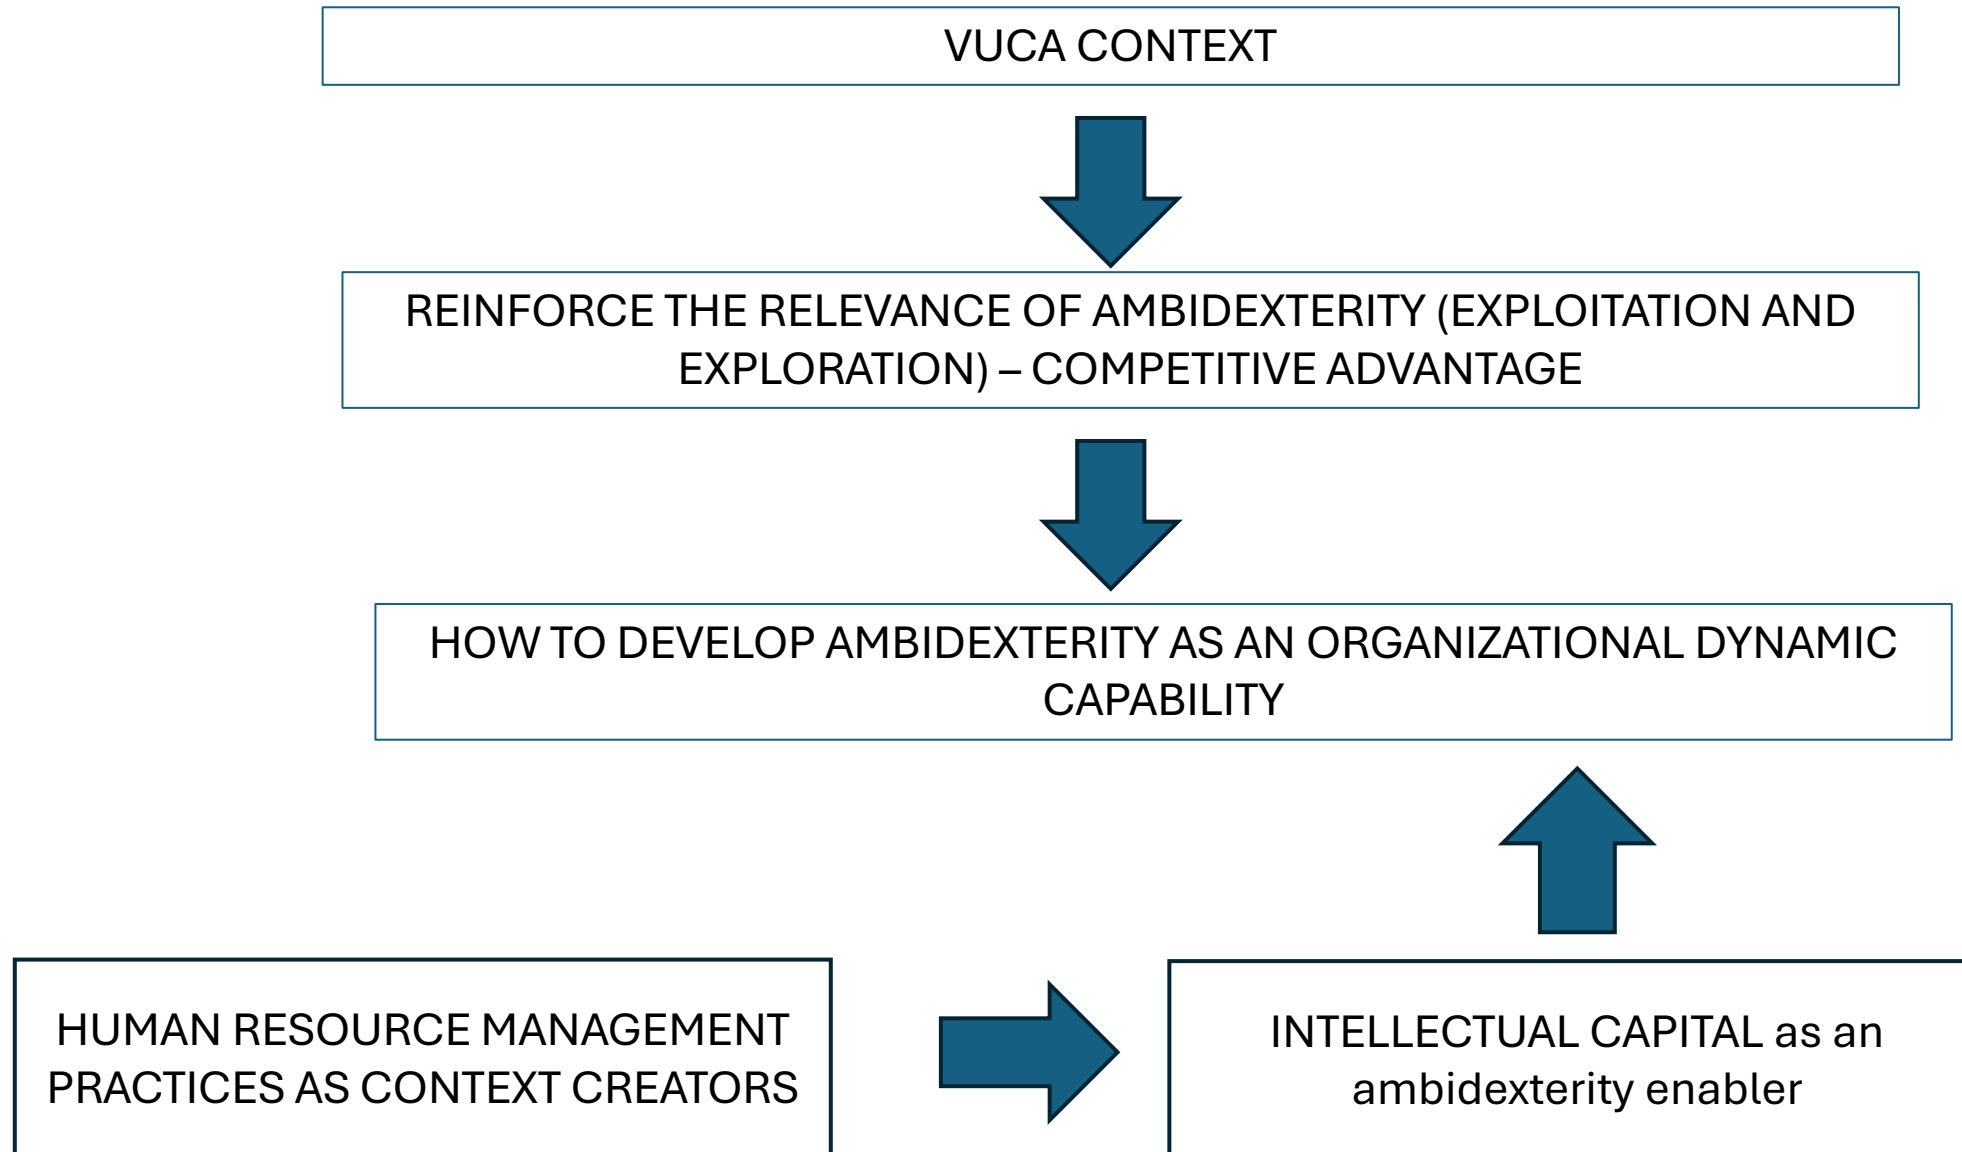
VUCA CONTEXT

REINFORCE THE RELEVANCE OF AMBIDEXTERITY (EXPLOITATION AND EXPLORATION) – COMPETITIVE ADVANTAGE

HOW TO DEVELOP AMBIDEXTERITY AS AN ORGANIZATIONAL DYNAMIC CAPABILITY

HUMAN RESOURCE MANAGEMENT PRACTICES AS CONTEXT CREATORS

INTELLECTUAL CAPITAL as an ambidexterity enabler